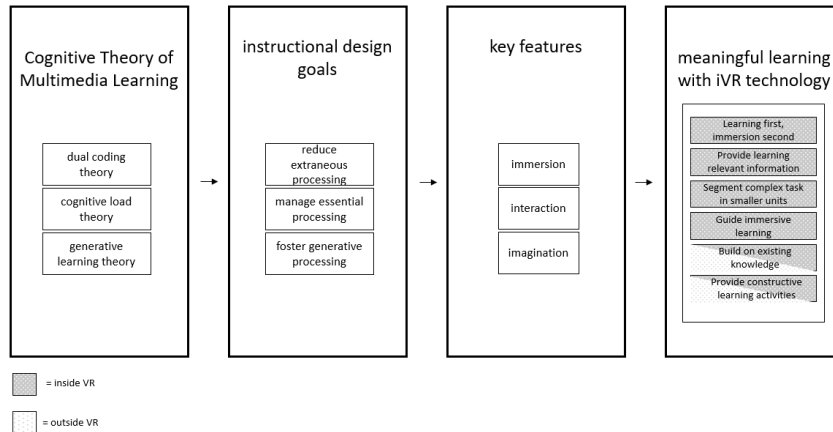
Cognitive Theory of Multimedia Learning

dual coding theory

cognitive load theory

generative learning theory

instructional design goals

reduce extraneous processing

manage essential processing

foster generative processing

key features

immersion

interaction

imagination

meaningful learning with iVR technology

Learning first, immersion second

Provide learning relevant information

Segment complex task in smaller units

Guide immersive learning

Build on existing knowledge

Provide constructive learning activities

= inside VR

= outside VR